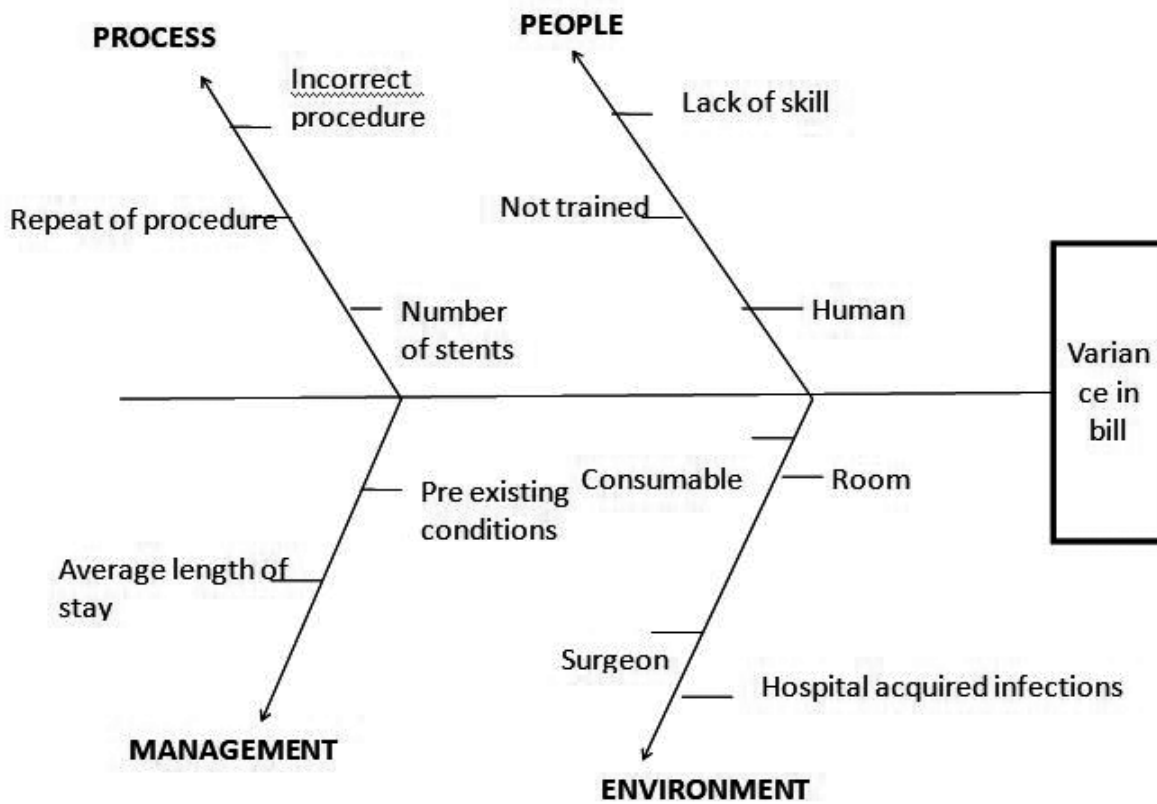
PROCESS

Incorrect procedure

Repeat of procedure

Number of stents

PEOPLE

Lack of skill

Not trained

Human

Varian ce in bill

Pre existing conditions

Average length of stay

MANAGEMENT

Consumable

Room

Surgeon

Hospital acquired infections

ENVIRONMENT